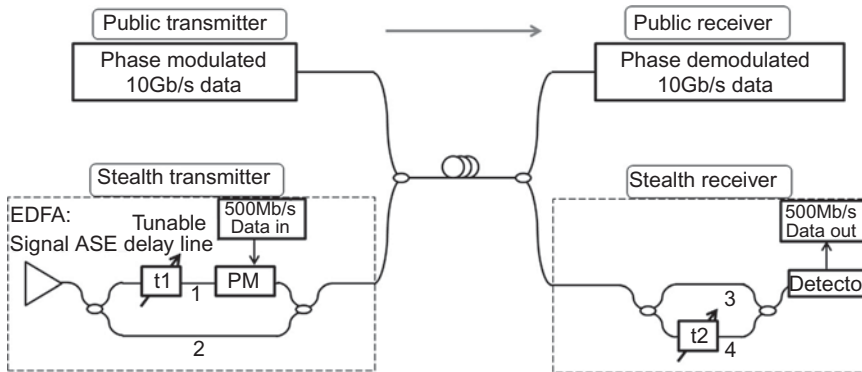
Public transmitter

Phase modulated
10Gb/s data

Public receiver

Phase demodulated
10Gb/s data

Stealth transmitter

EDFA:
Signal ASE

Tunable
delay line

500Mb/s
Data in

t1

PM

1

2

Stealth receiver

500Mb/s
Data out

Detecto

3

t2

4